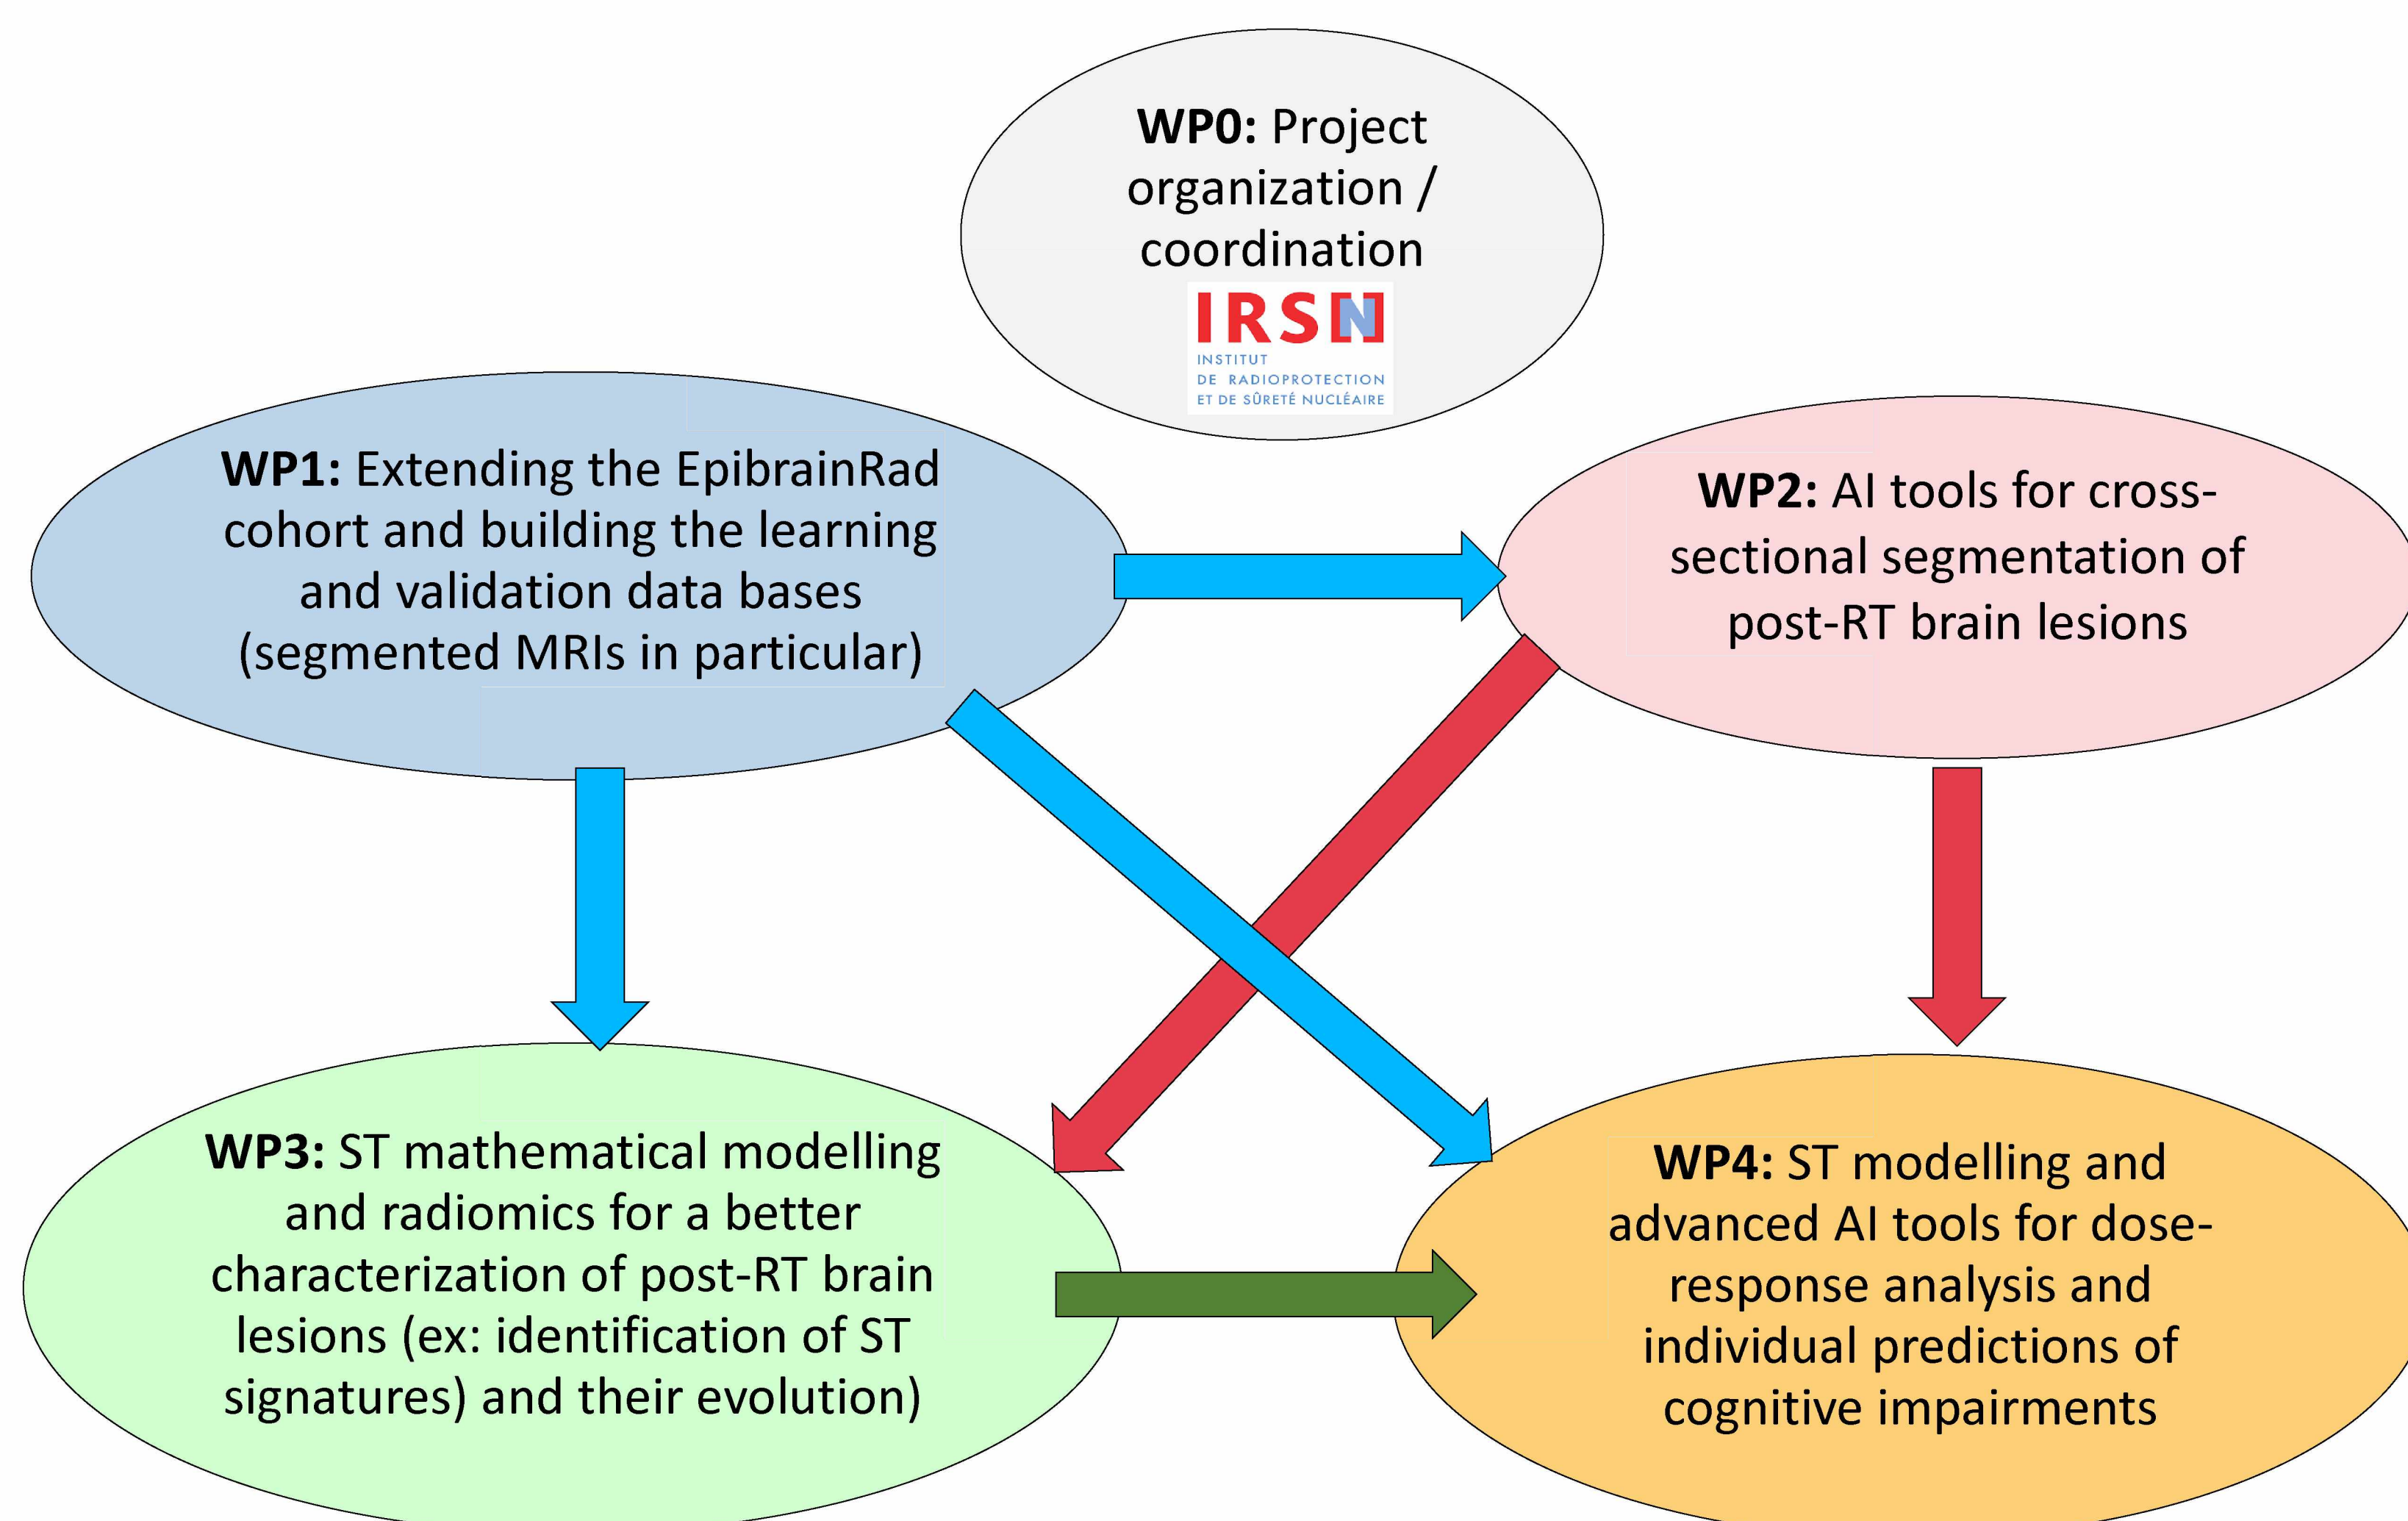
**WP0:** Project organization / coordination

IRSN
INSTITUT DE RADIOPROTECTION ET DE SÛRETÉ NUCLÉAIRE

**WP1:** Extending the EpibrainRad cohort and building the learning and validation data bases (segmented MRIs in particular)

**WP2:** AI tools for cross-sectional segmentation of post-RT brain lesions

**WP3:** ST mathematical modelling and radiomics for a better characterization of post-RT brain lesions (ex: identification of ST signatures) and their evolution)

**WP4:** ST modelling and advanced AI tools for dose-response analysis and individual predictions of cognitive impairments